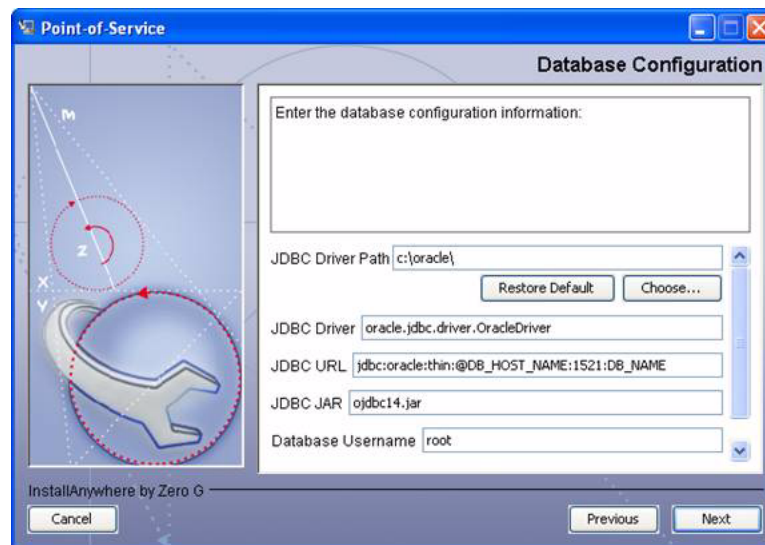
Point-of-Service

Database Configuration

M

Z

X

Y

Enter the database configuration information:

JDBC Driver Path c:\oracle\

Restore Default

Choose...

JDBC Driver oracle.jdbc.driver.OracleDriver

JDBC URL jdbc:oracle:thin:@DB_HOST_NAME:1521:DB_NAME

JDBC JAR ojdbc14.jar

Database Username root

InstallAnywhere by Zero G

Cancel

Previous

Next